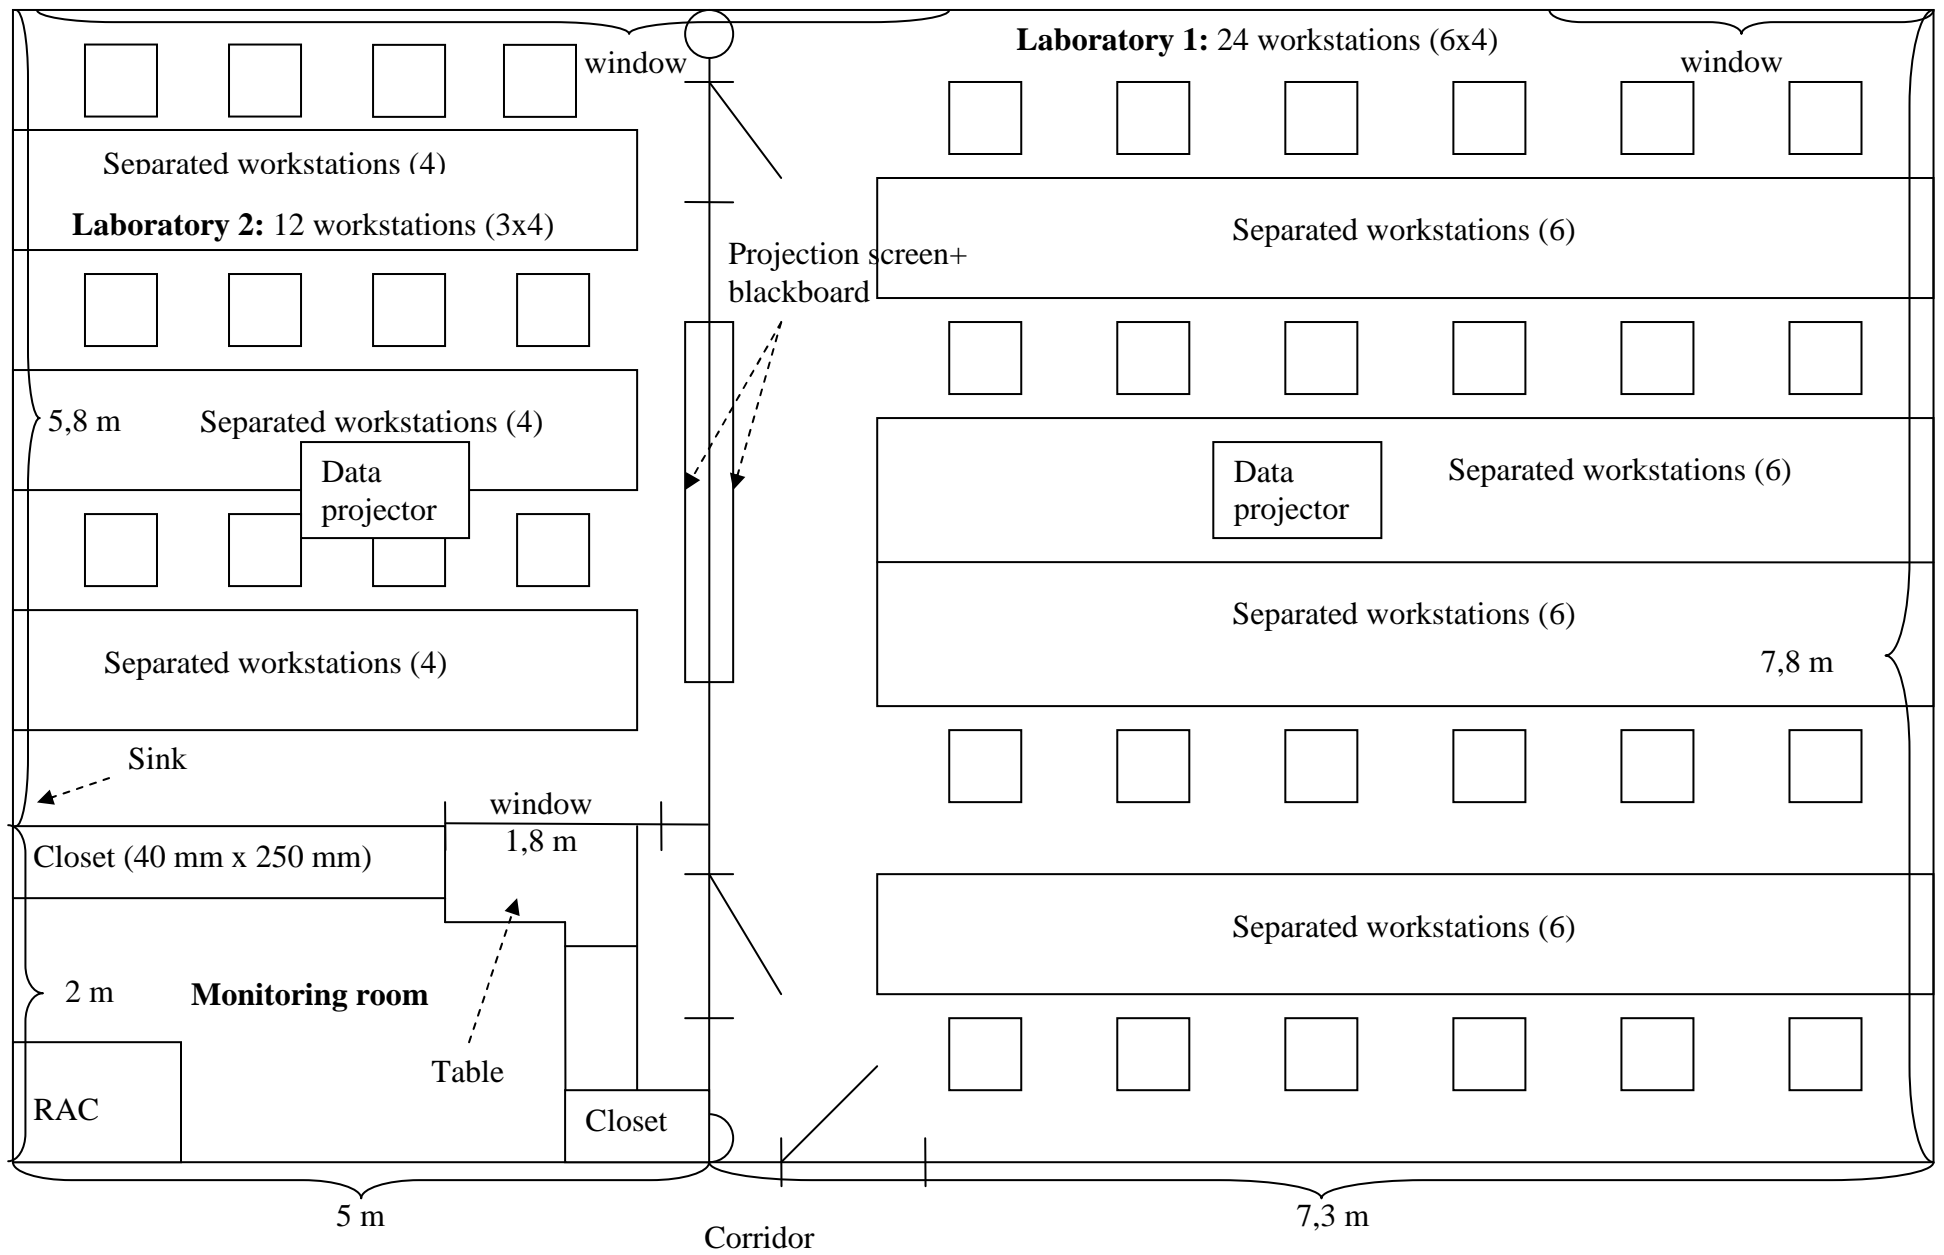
window

Laboratory 1: 24 workstations (6x4)

window

Separated workstations (4)

Laboratory 2: 12 workstations (3x4)

Separated workstations (6)

Projection screen+ blackboard

5,8 m

Separated workstations (4)

Data projector

Data projector

Separated workstations (6)

Separated workstations (6)

Separated workstations (4)

7,8 m

Sink

window

1,8 m

Closet (40 mm x 250 mm)

Separated workstations (6)

2 m

Monitoring room

Table

RAC

Closet

5 m

Corridor

7,3 m